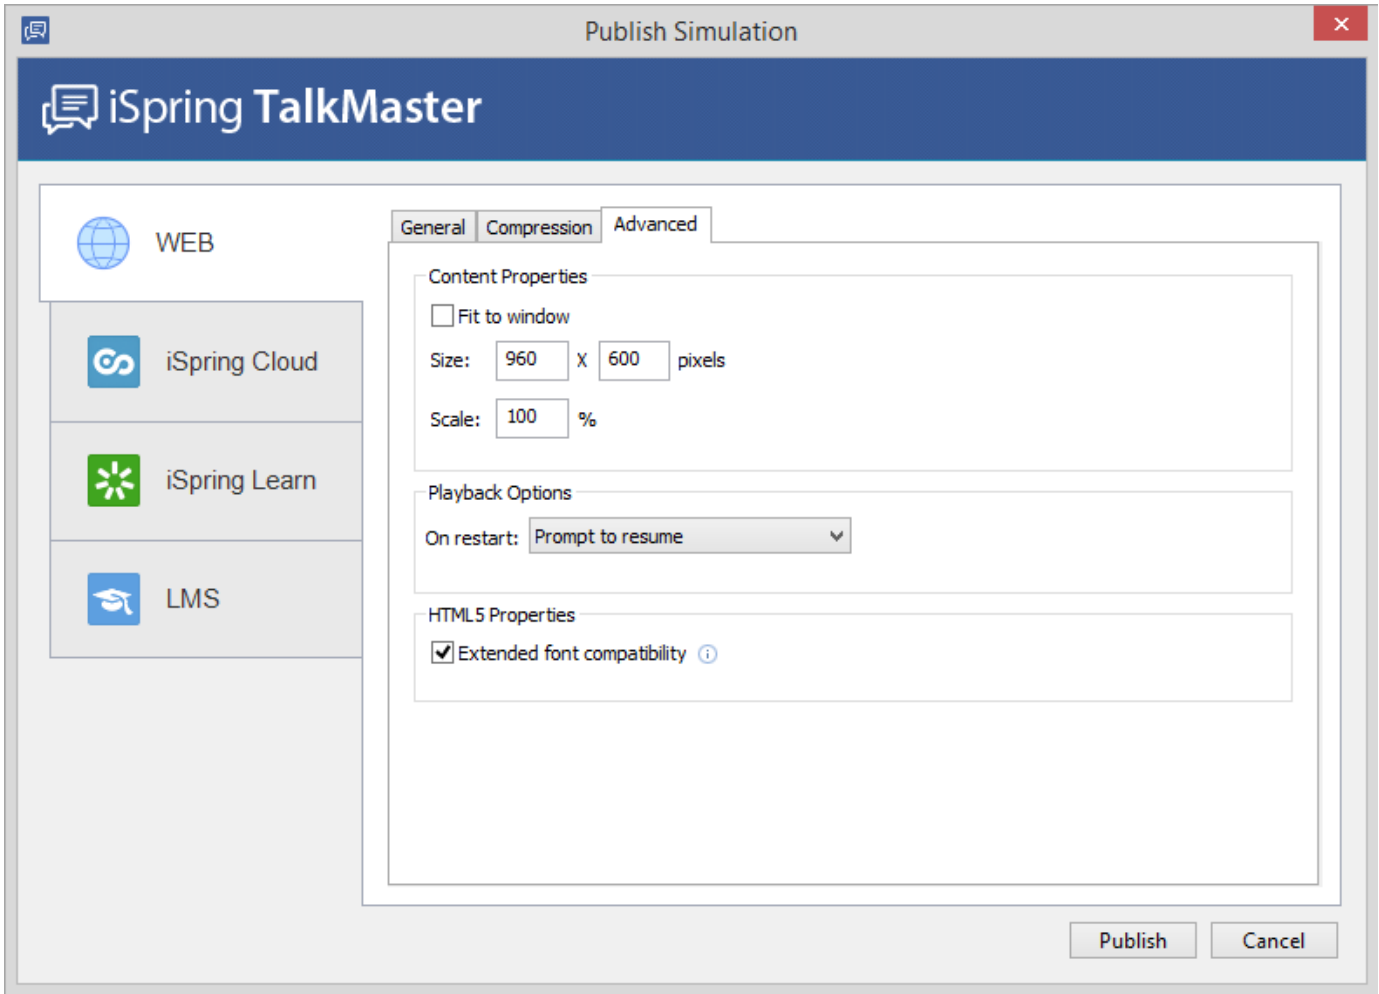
Publish Simulation

iSpring TalkMaster

WEB

iSpring Cloud

iSpring Learn

LMS

General | Compression | Advanced

Content Properties

Fit to window

Size: 960 X 600 pixels

Scale: 100 %

Playback Options

On restart: Prompt to resume

HTML5 Properties

Extended font compatibility

Publish

Cancel